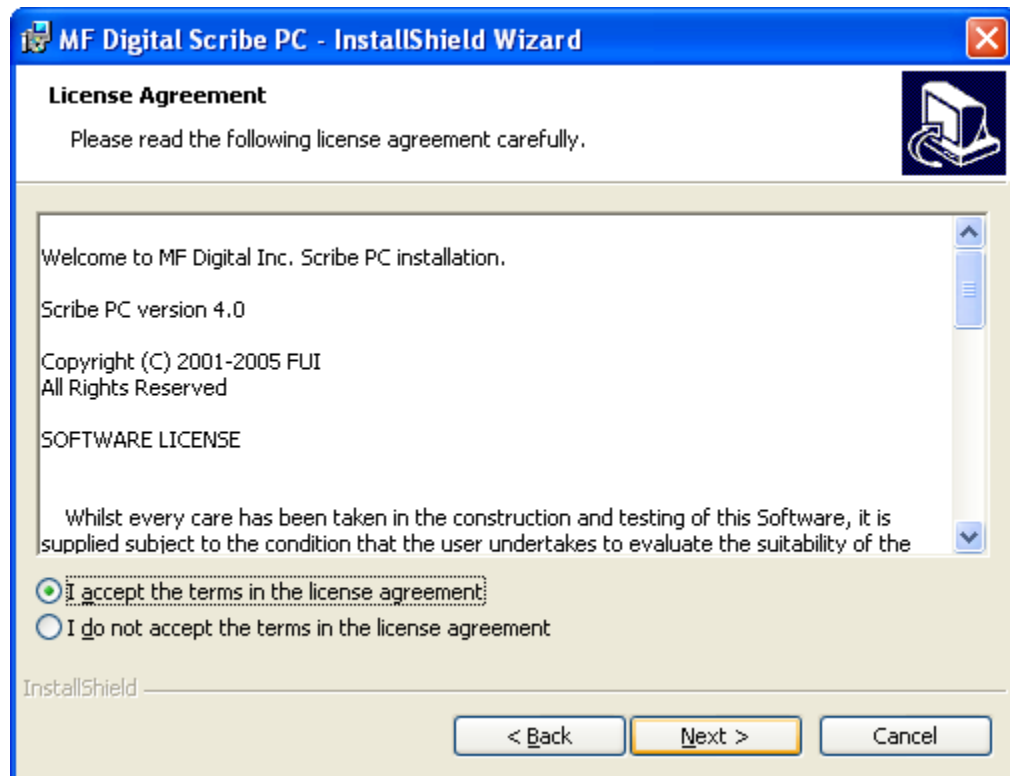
MF Digital Scribe PC - InstallShield Wizard

License Agreement

Please read the following license agreement carefully.

Welcome to MF Digital Inc. Scribe PC installation.

Scribe PC version 4.0

Copyright (C) 2001-2005 FUI
All Rights Reserved

SOFTWARE LICENSE

Whilst every care has been taken in the construction and testing of this Software, it is supplied subject to the condition that the user undertakes to evaluate the suitability of the

I accept the terms in the license agreement

I do not accept the terms in the license agreement

InstallShield

< Back

Next >

Cancel